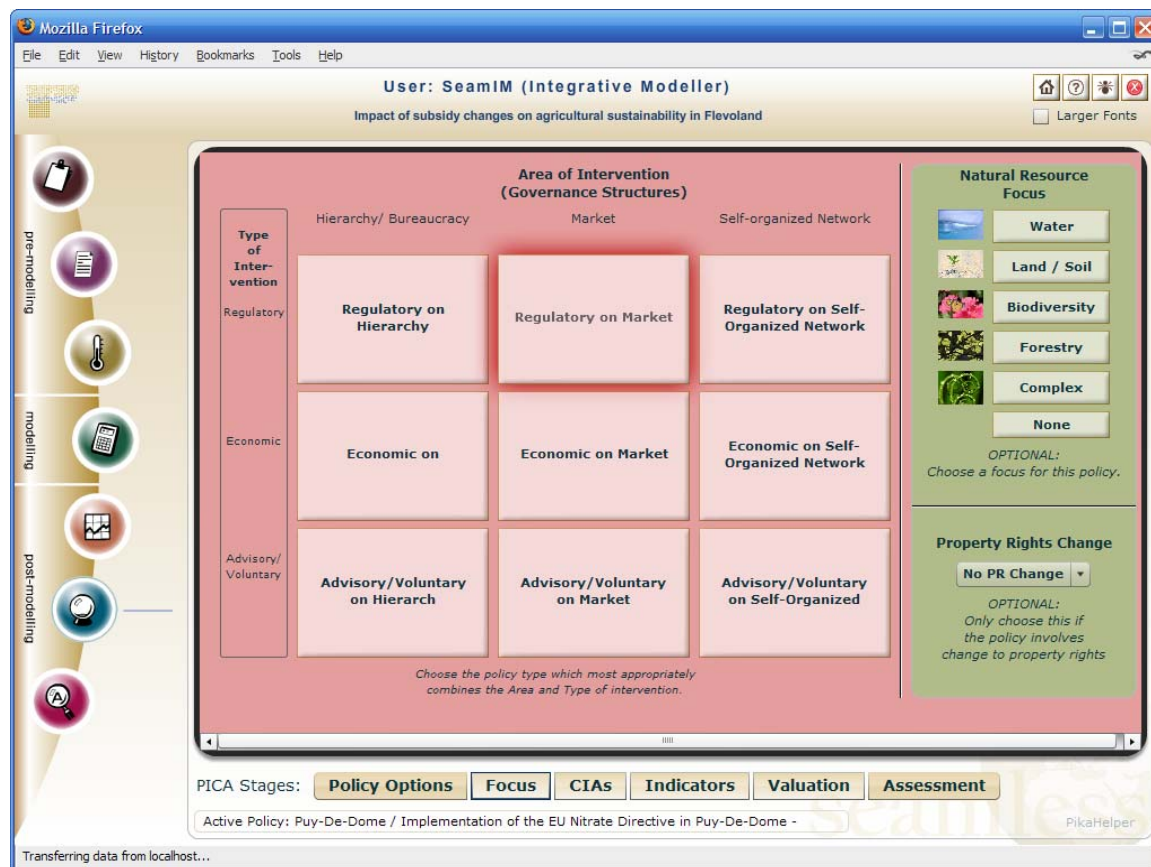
Mozilla Firefox

File Edit View History Bookmarks Tools Help

User: SeamIM (Integrative Modeller)

Impact of subsidy changes on agricultural sustainability in Flevoland

Larger Fonts

pre-modelling

modelling

post-modelling

Area of Intervention
(Governance Structures)

| Type of Intervention | Hierarchy/ Bureaucracy | Market | Self-organized Network |
|---|---|---|---|
| Regulatory | Regulatory on Hierarchy | Regulatory on Market | Regulatory on Self-Organized Network |
| Economic | Economic on | Economic on Market | Economic on Self-Organized Network |
| Advisory/ Voluntary | Advisory/Voluntary on Hierarch | Advisory/Voluntary on Market | Advisory/Voluntary on Self-Organized |

Choose the policy type which most appropriately combines the Area and Type of intervention.

Natural Resource Focus

Water

Land / Soil

Biodiversity

Forestry

Complex

None

OPTIONAL:
Choose a focus for this policy.

Property Rights Change

No PR Change

OPTIONAL:
Only choose this if the policy involves change to property rights

PICA Stages: Policy Options Focus CIAs Indicators Valuation Assessment

Active Policy: Puy-De-Dome / Implementation of the EU Nitrate Directive in Puy-De-Dome -

seamless

PikaHelper

Transferring data from localhost...